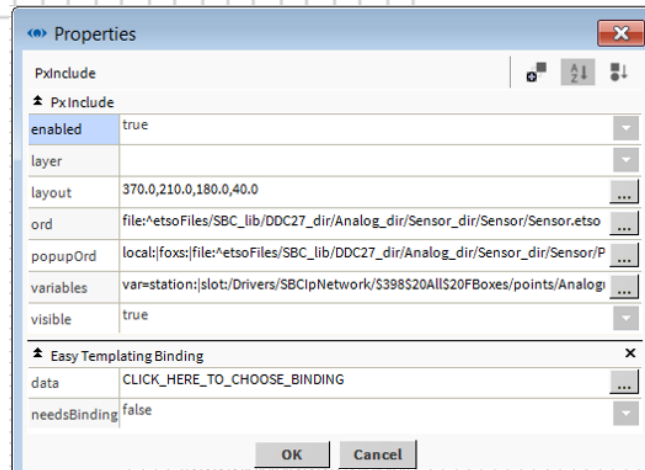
Properties

PxInclude

PxInclude

| | | |
|---|---|---|
| enabled | true | |
| layer | | |
| layout | 370.0,210.0,180.0,40.0 | ... |
| ord | file:^etsoFiles/SBC_lib/DDC27_dir/Analog_dir/Sensor_dir/Sensor/Sensor.etso | ... |
| popupOrd | local:\|foxs:\|file:^etsoFiles/SBC_lib/DDC27_dir/Analog_dir/Sensor_dir/Sensor/P | ... |
| variables | var=station:\|slot:/Drivers/SBCIpNetwork/$398$20All$20FBoxes/points/Analogi | ... |
| visible | true | |

Easy Templating Binding

| | | |
|---|---|---|
| data | CLICK_HERE_TO_CHOOSE_BINDING | ... |
| needsBinding | false | |

OK Cancel